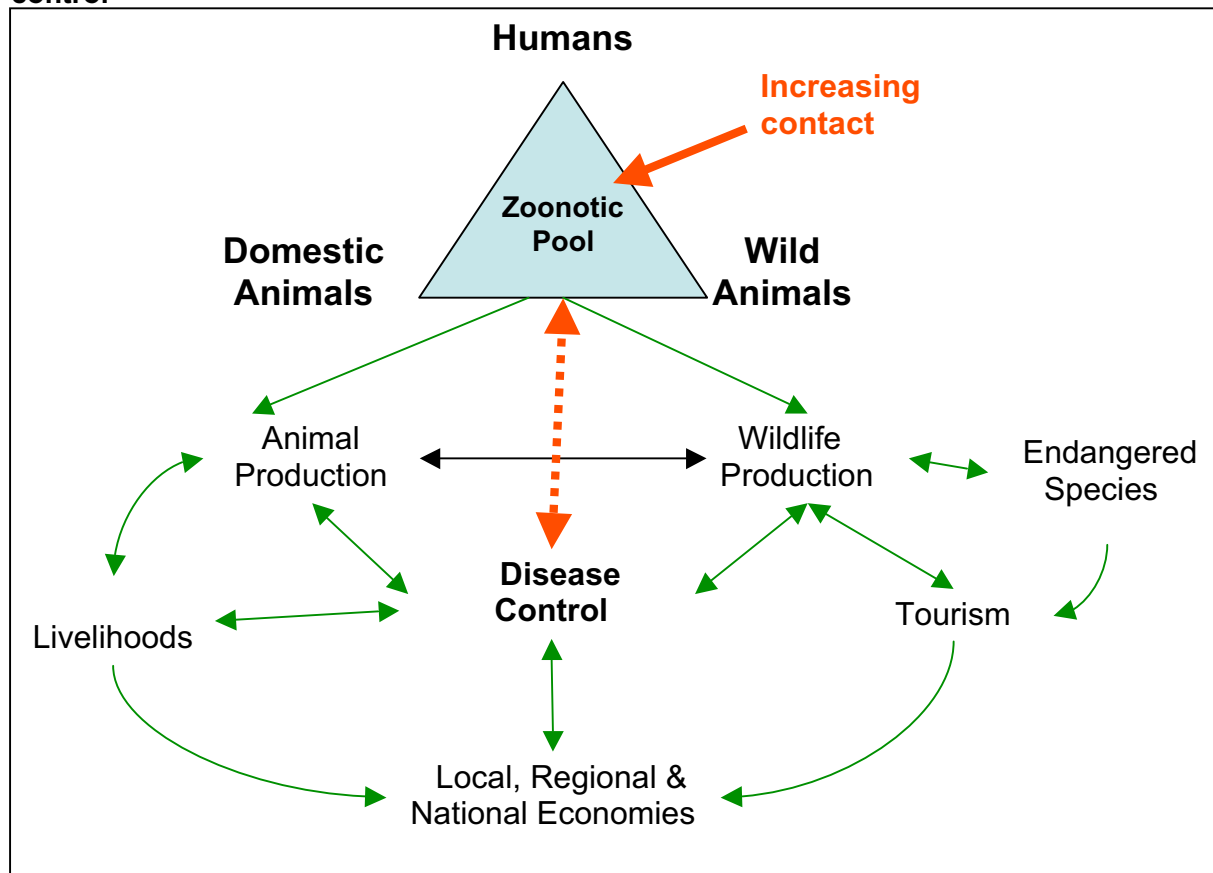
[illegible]

Humans

Increasing contact

Zoonotic Pool

Domestic Animals

Wild Animals

Animal Production

Wildlife Production

Endangered Species

Disease Control

Livelihoods

Tourism

Local, Regional & National Economies